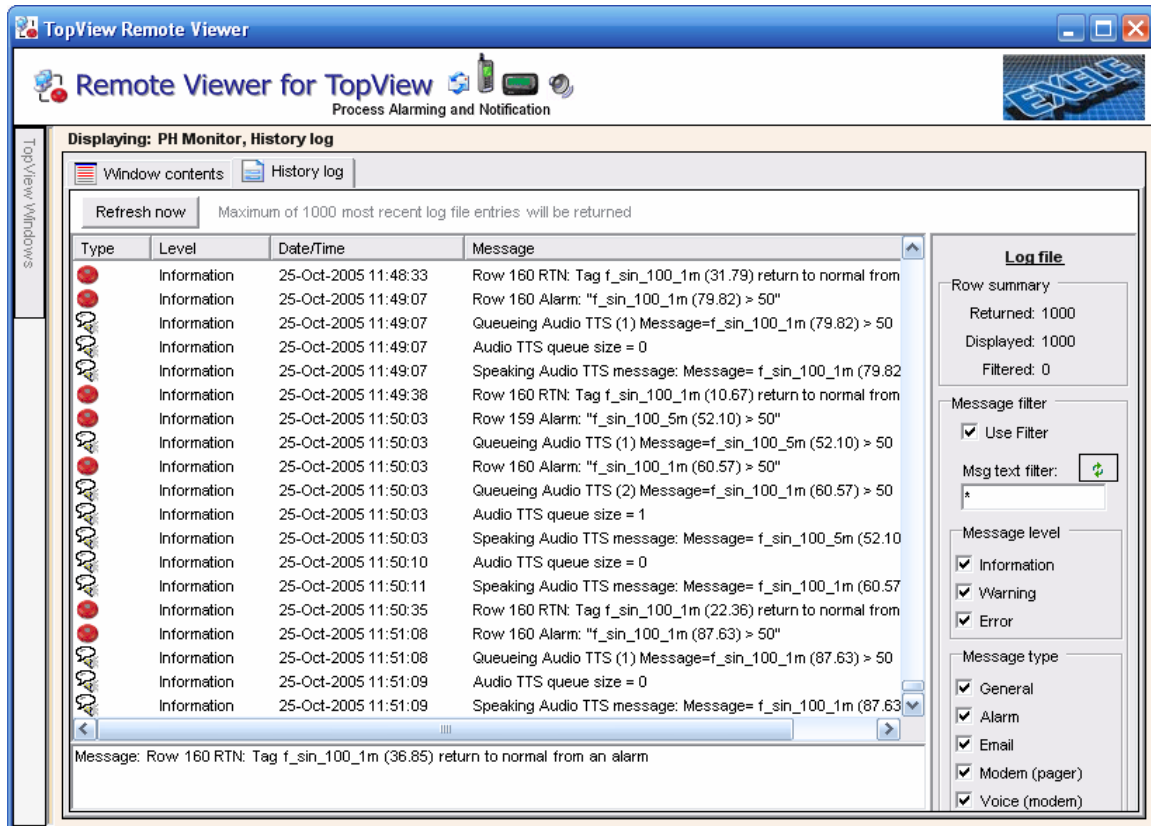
TopView Remote Viewer

Remote Viewer for TopView
Process Alarming and Notification

EXELE

TopView Windows

Displaying: PH Monitor, History log

Window contents | History log

Refresh now | Maximum of 1000 most recent log file entries will be returned

| Type | Level | Date/Time | Message |
|---|---|---|---|
| | Information | 25-Oct-2005 11:48:33 | Row 160 RTN: Tag f_sin_100_1m (31.79) return to normal from |
| | Information | 25-Oct-2005 11:49:07 | Row 160 Alarm: "f_sin_100_1m (79.82) > 50" |
| | Information | 25-Oct-2005 11:49:07 | Queueing Audio TTS (1) Message=f_sin_100_1m (79.82) > 50 |
| | Information | 25-Oct-2005 11:49:07 | Audio TTS queue size = 0 |
| | Information | 25-Oct-2005 11:49:07 | Speaking Audio TTS message: Message= f_sin_100_1m (79.82 |
| | Information | 25-Oct-2005 11:49:38 | Row 160 RTN: Tag f_sin_100_1m (10.67) return to normal from |
| | Information | 25-Oct-2005 11:50:03 | Row 159 Alarm: "f_sin_100_5m (52.10) > 50" |
| | Information | 25-Oct-2005 11:50:03 | Queueing Audio TTS (1) Message=f_sin_100_5m (52.10) > 50 |
| | Information | 25-Oct-2005 11:50:03 | Row 160 Alarm: "f_sin_100_1m (60.57) > 50" |
| | Information | 25-Oct-2005 11:50:03 | Queueing Audio TTS (2) Message=f_sin_100_1m (60.57) > 50 |
| | Information | 25-Oct-2005 11:50:03 | Audio TTS queue size = 1 |
| | Information | 25-Oct-2005 11:50:03 | Speaking Audio TTS message: Message= f_sin_100_5m (52.10 |
| | Information | 25-Oct-2005 11:50:10 | Audio TTS queue size = 0 |
| | Information | 25-Oct-2005 11:50:11 | Speaking Audio TTS message: Message= f_sin_100_1m (60.57 |
| | Information | 25-Oct-2005 11:50:35 | Row 160 RTN: Tag f_sin_100_1m (22.36) return to normal from |
| | Information | 25-Oct-2005 11:51:08 | Row 160 Alarm: "f_sin_100_1m (87.63) > 50" |
| | Information | 25-Oct-2005 11:51:08 | Queueing Audio TTS (1) Message=f_sin_100_1m (87.63) > 50 |
| | Information | 25-Oct-2005 11:51:09 | Audio TTS queue size = 0 |
| | Information | 25-Oct-2005 11:51:09 | Speaking Audio TTS message: Message= f_sin_100_1m (87.63 |

Message: Row 160 RTN: Tag f_sin_100_1m (36.85) return to normal from an alarm

Log file
Row summary
Returned: 1000
Displayed: 1000
Filtered: 0

Message filter
Use Filter
Msg text filter:
*

Message level
Information
Warning
Error

Message type
General
Alarm
Email
Modem (pager)
Voice (modem)